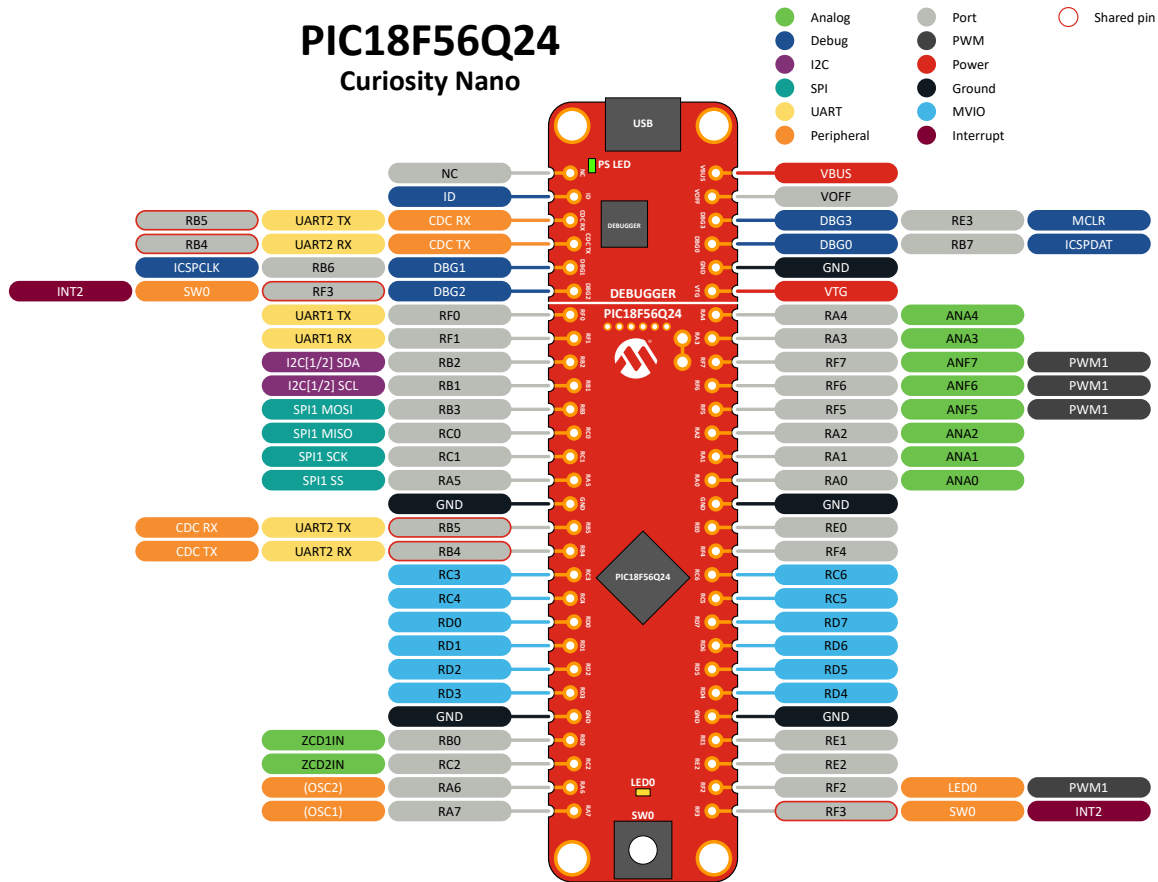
PIC18F56Q24
Curiosity Nano

Analog
Debug
I2C
SPI
UART
Peripheral
Port
PWM
Power
Ground
MVIO
Interrupt
Shared pin

USB
PS LED
DEBUGGER
DEBUGGER
PIC18F56Q24
PIC18F56Q24
LED0
SW0

| | | | | | Left pin | Right pin | | | |
|---|---|---|---|---|---|---|---|---|---|
| | | | NC | NC | VBUS | VBUS | | | |
| | | | ID | ID | VOFF | VOFF | | | |
| | RB5 | UART2 TX | CDC RX | CDC RX | DBG3 | DBG3 | RE3 | MCLR | |
| | RB4 | UART2 RX | CDC TX | CDC TX | DBG0 | DBG0 | RB7 | ICSPDAT | |
| | ICSPCLK | RB6 | DBG1 | DBG1 | GND | GND | | | |
| INT2 | SW0 | RF3 | DBG2 | DBG2 | VTG | VTG | | | |
| | | UART1 TX | RF0 | RF0 | RA4 | RA4 | ANA4 | | |
| | | UART1 RX | RF1 | RF1 | RA3 | RA3 | ANA3 | | |
| | | I2C[1/2] SDA | RB2 | RB2 | RF7 | RF7 | ANF7 | PWM1 | |
| | | I2C[1/2] SCL | RB1 | RB1 | RF6 | RF6 | ANF6 | PWM1 | |
| | | SPI1 MOSI | RB3 | RB3 | RF5 | RF5 | ANF5 | PWM1 | |
| | | SPI1 MISO | RC0 | RC0 | RA2 | RA2 | ANA2 | | |
| | | SPI1 SCK | RC1 | RC1 | RA1 | RA1 | ANA1 | | |
| | | SPI1 SS | RA5 | RA5 | RA0 | RA0 | ANA0 | | |
| | | | GND | GND | GND | GND | | | |
| | CDC RX | UART2 TX | RB5 | RB5 | RE0 | RE0 | | | |
| | CDC TX | UART2 RX | RB4 | RB4 | RF4 | RF4 | | | |
| | | | RC3 | RC3 | RC6 | RC6 | | | |
| | | | RC4 | RC4 | RC5 | RC5 | | | |
| | | | RD0 | RD0 | RD7 | RD7 | | | |
| | | | RD1 | RD1 | RD6 | RD6 | | | |
| | | | RD2 | RD2 | RD5 | RD5 | | | |
| | | | RD3 | RD3 | RD4 | RD4 | | | |
| | | | GND | GND | GND | GND | | | |
| | | ZCD1IN | RB0 | RB0 | RE1 | RE1 | | | |
| | | ZCD2IN | RC2 | RC2 | RE2 | RE2 | | | |
| | | (OSC2) | RA6 | RA6 | RF2 | RF2 | LED0 | PWM1 | |
| | | (OSC1) | RA7 | RA7 | RF3 | RF3 | SW0 | INT2 | |